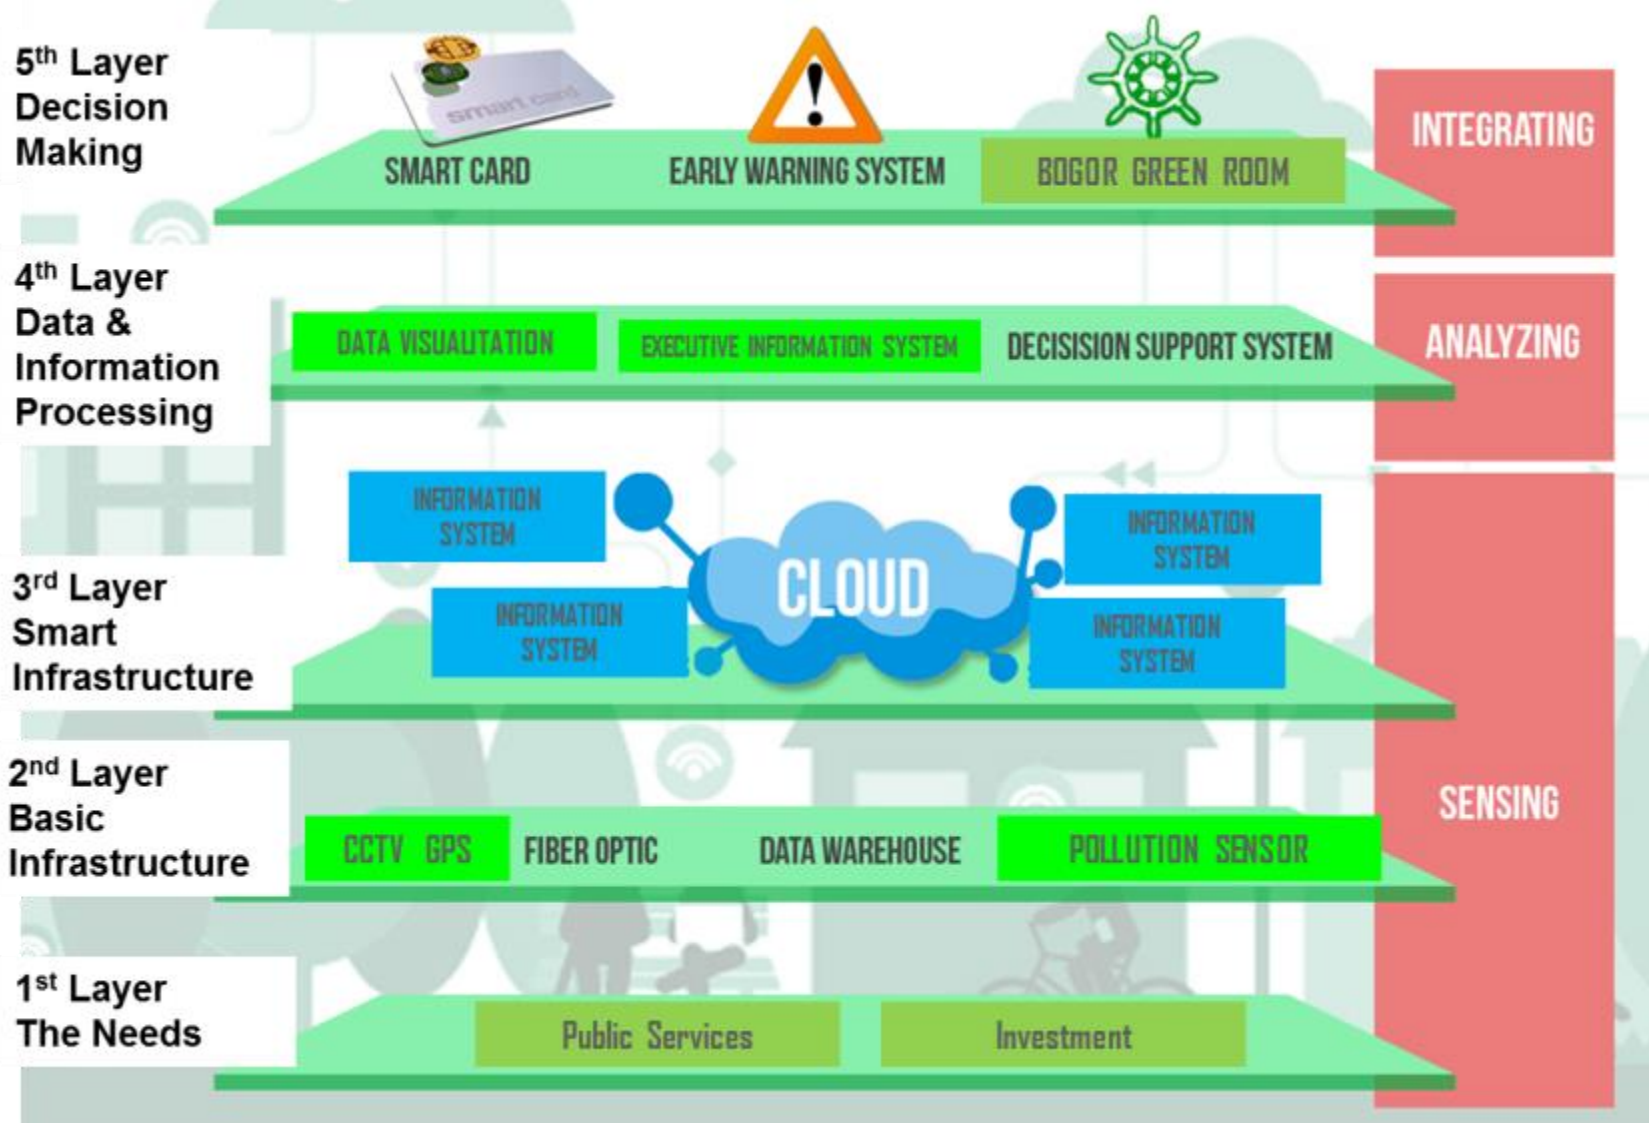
5$^{th}$ Layer Decision Making

smart card

SMART CARD

EARLY WARNING SYSTEM

BOGOR GREEN ROOM

INTEGRATING

4$^{th}$ Layer Data & Information Processing

DATA VISUALITATION

EXECUTIVE INFORMATION SYSTEM

DECISISION SUPPORT SYSTEM

ANALYZING

INFORMATION SYSTEM

INFORMATION SYSTEM

CLOUD

INFORMATION SYSTEM

INFORMATION SYSTEM

3$^{rd}$ Layer Smart Infrastructure

2$^{nd}$ Layer Basic Infrastructure

CCTV GPS

FIBER OPTIC

DATA WAREHOUSE

POLLUTION SENSOR

SENSING

1$^{st}$ Layer The Needs

Public Services

Investment